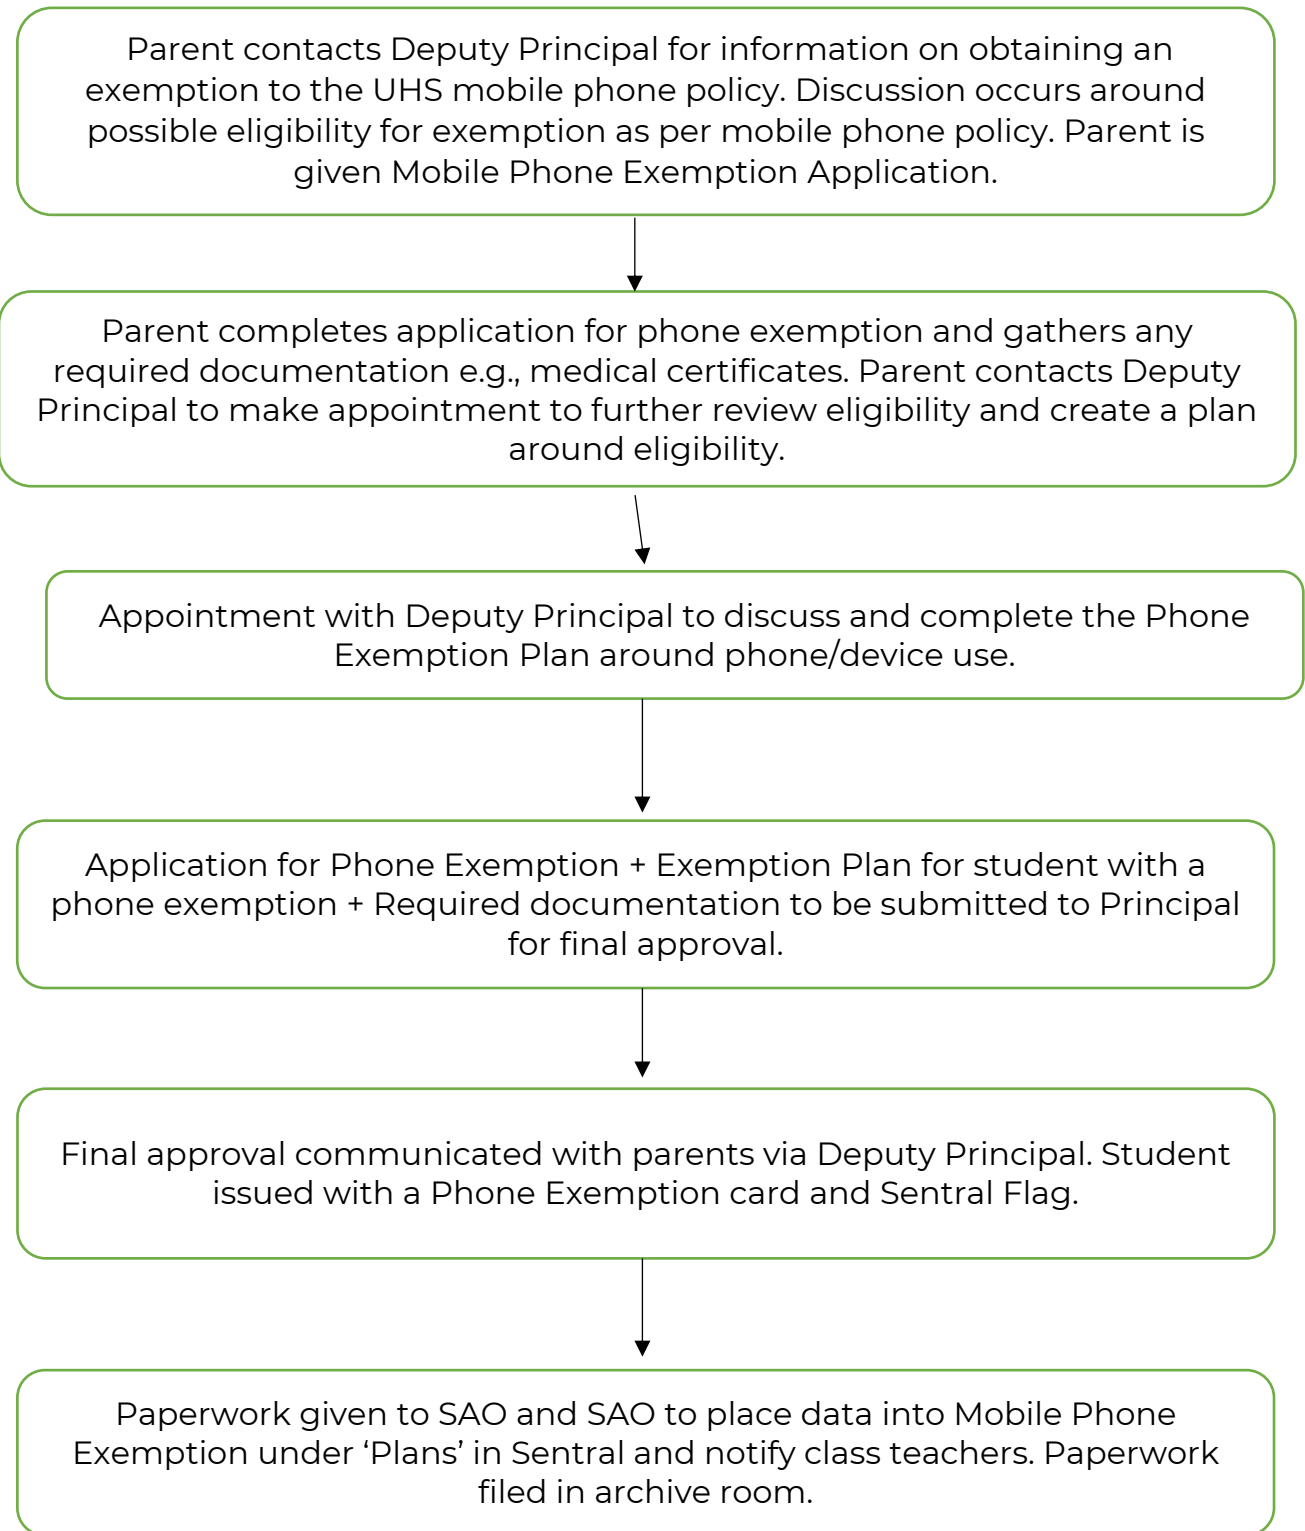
Parent contacts Deputy Principal for information on obtaining an exemption to the UHS mobile phone policy. Discussion occurs around possible eligibility for exemption as per mobile phone policy. Parent is given Mobile Phone Exemption Application.

Parent completes application for phone exemption and gathers any required documentation e.g., medical certificates. Parent contacts Deputy Principal to make appointment to further review eligibility and create a plan around eligibility.

Appointment with Deputy Principal to discuss and complete the Phone Exemption Plan around phone/device use.

Application for Phone Exemption + Exemption Plan for student with a phone exemption + Required documentation to be submitted to Principal for final approval.

Final approval communicated with parents via Deputy Principal. Student issued with a Phone Exemption card and Sentral Flag.

Paperwork given to SAO and SAO to place data into Mobile Phone Exemption under ‘Plans’ in Sentral and notify class teachers. Paperwork filed in archive room.